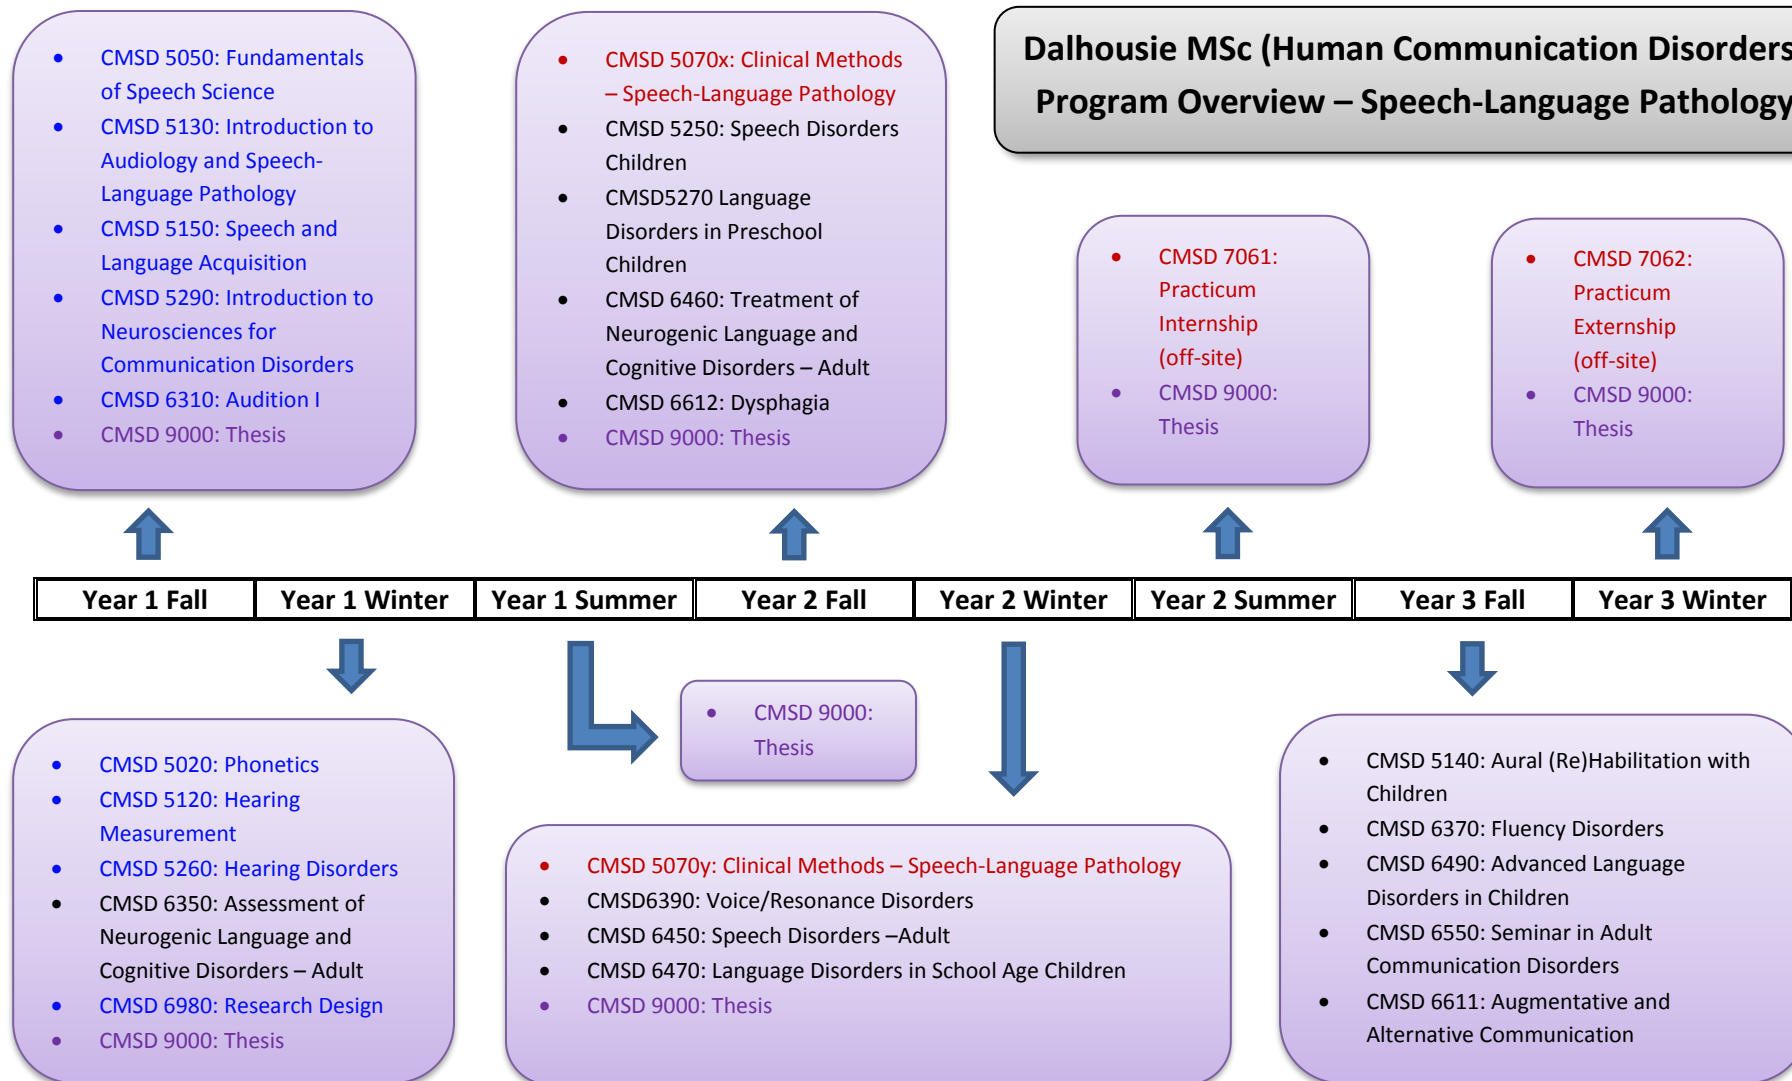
Dalhousie MSc (Human Communication Disorders
Program Overview – Speech-Language Pathology

- CMSD 5050: Fundamentals of Speech Science
- CMSD 5130: Introduction to Audiology and Speech-Language Pathology
- CMSD 5150: Speech and Language Acquisition
- CMSD 5290: Introduction to Neurosciences for Communication Disorders
- CMSD 6310: Audition I
- CMSD 9000: Thesis

- CMSD 5070x: Clinical Methods – Speech-Language Pathology
- CMSD 5250: Speech Disorders Children
- CMSD5270 Language Disorders in Preschool Children
- CMSD 6460: Treatment of Neurogenic Language and Cognitive Disorders – Adult
- CMSD 6612: Dysphagia
- CMSD 9000: Thesis

- CMSD 7061: Practicum Internship (off-site)
- CMSD 9000: Thesis

- CMSD 7062: Practicum Externship (off-site)
- CMSD 9000: Thesis

| Year 1 Fall | Year 1 Winter | Year 1 Summer | Year 2 Fall | Year 2 Winter | Year 2 Summer | Year 3 Fall | Year 3 Winter |
|---|---|---|---|---|---|---|---|

- CMSD 9000: Thesis

- CMSD 5020: Phonetics
- CMSD 5120: Hearing Measurement
- CMSD 5260: Hearing Disorders
- CMSD 6350: Assessment of Neurogenic Language and Cognitive Disorders – Adult
- CMSD 6980: Research Design
- CMSD 9000: Thesis

- CMSD 5070y: Clinical Methods – Speech-Language Pathology
- CMSD6390: Voice/Resonance Disorders
- CMSD 6450: Speech Disorders –Adult
- CMSD 6470: Language Disorders in School Age Children
- CMSD 9000: Thesis

- CMSD 5140: Aural (Re)Habilitation with Children
- CMSD 6370: Fluency Disorders
- CMSD 6490: Advanced Language Disorders in Children
- CMSD 6550: Seminar in Adult Communication Disorders
- CMSD 6611: Augmentative and Alternative Communication